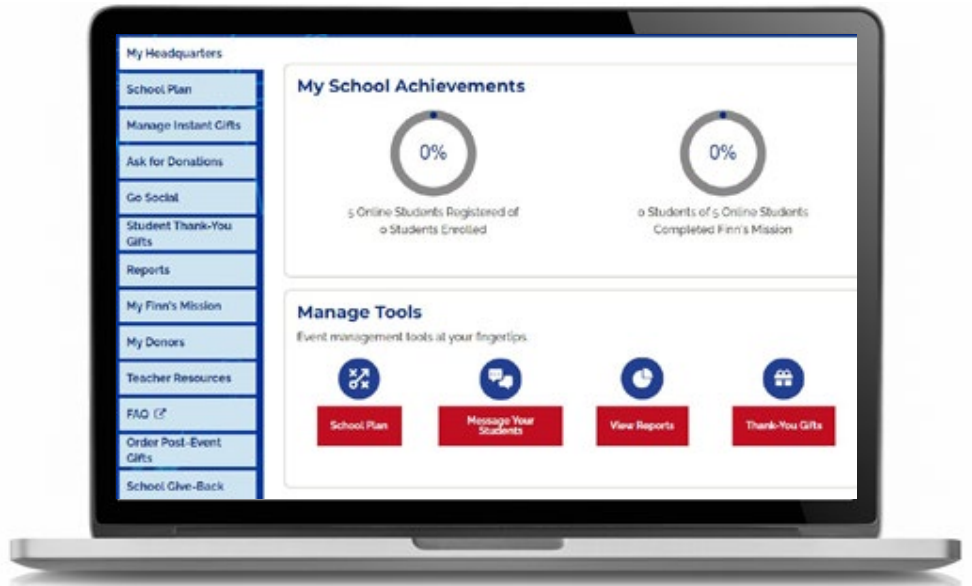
My Headquarters

School Plan

Manage Instant Gifts

Ask for Donations

Go Social

Student Thank-You Gifts

Reports

My Finn's Mission

My Donors

Teacher Resources

FAQ

Order Post-Event Gifts

School Give-Back

My School Achievements

0%

5 Online Students Registered of 0 Students Enrolled

0%

0 Students of 5 Online Students Completed Finn's Mission

Manage Tools

Event management tools at your fingertips.

School Plan

Message Your Students

View Reports

Thank-You Gifts